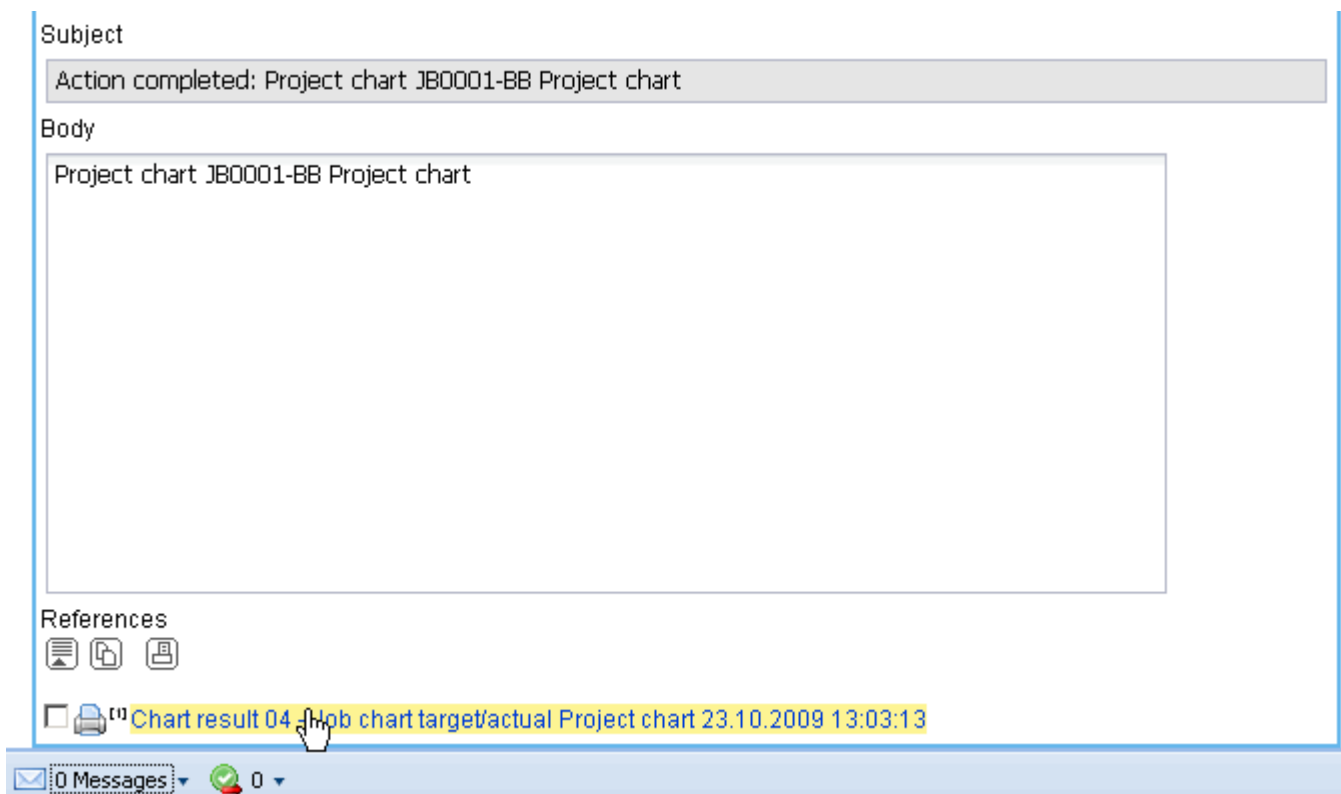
Subject

Action completed: Project chart JB0001-BB Project chart

Body

Project chart JB0001-BB Project chart

References

[1] Chart result 04 - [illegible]ob chart target/actual Project chart 23.10.2009 13:03:13

0 Messages 0